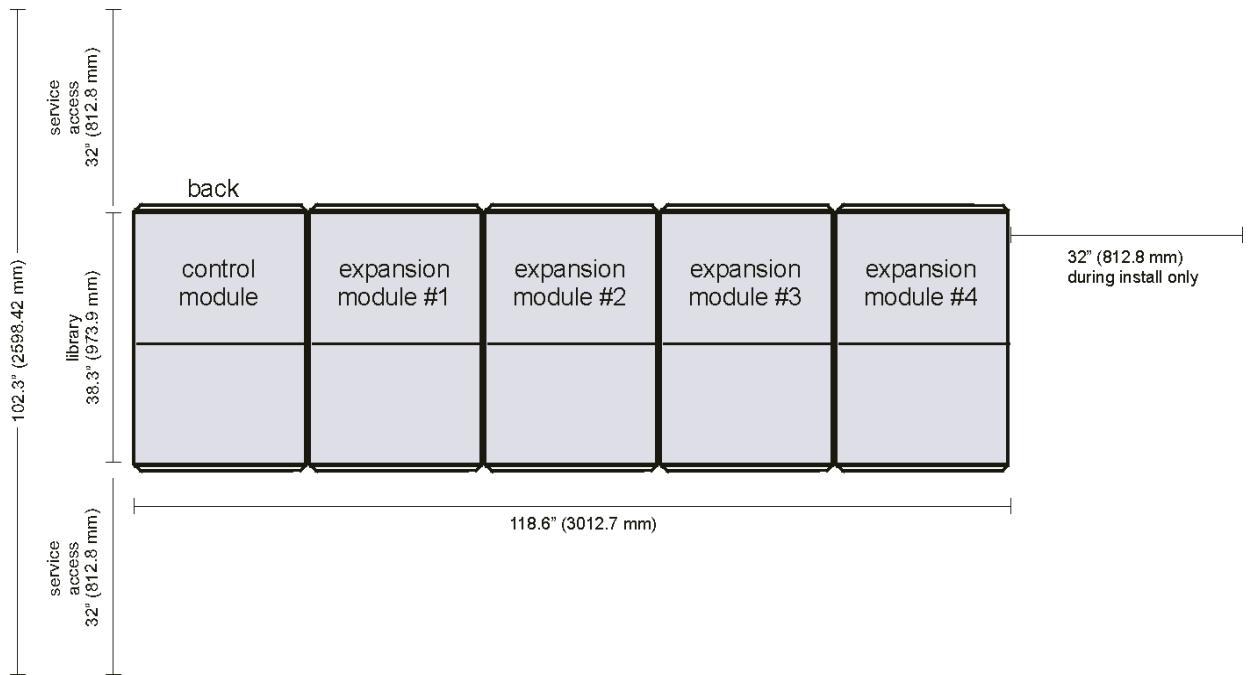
102.3" (2598.42 mm)

service access 32" (812.8 mm)

back

library 38.3" (973.9 mm)

control module

expansion module #1

expansion module #2

expansion module #3

expansion module #4

32" (812.8 mm) during install only

118.6" (3012.7 mm)

service access 32" (812.8 mm)